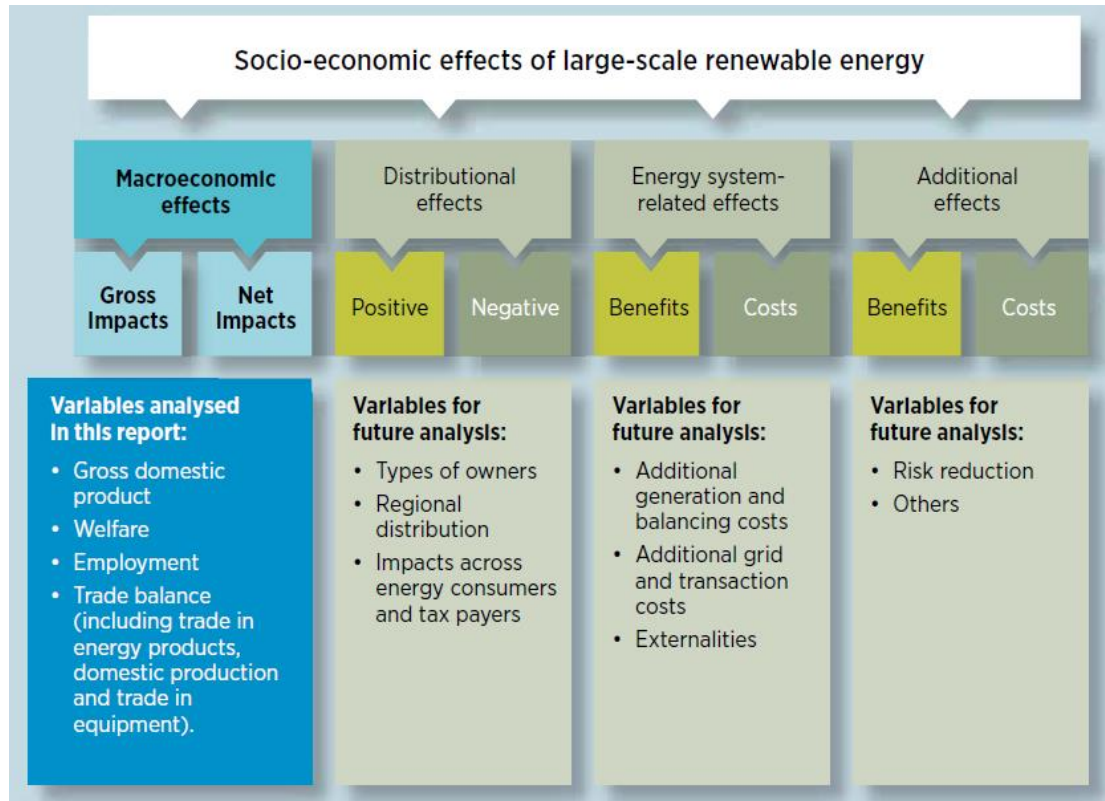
Socio-economic effects of large-scale renewable energy

Macroeconomic effects

Gross Impacts

Net Impacts

Distributional effects

Positive

Negative

Energy system-related effects

Benefits

Costs

Additional effects

Benefits

Costs

Variables analysed in this report:
• Gross domestic product
• Welfare
• Employment
• Trade balance (including trade in energy products, domestic production and trade in equipment).

Variables for future analysis:
• Types of owners
• Regional distribution
• Impacts across energy consumers and tax payers

Variables for future analysis:
• Additional generation and balancing costs
• Additional grid and transaction costs
• Externalities

Variables for future analysis:
• Risk reduction
• Others